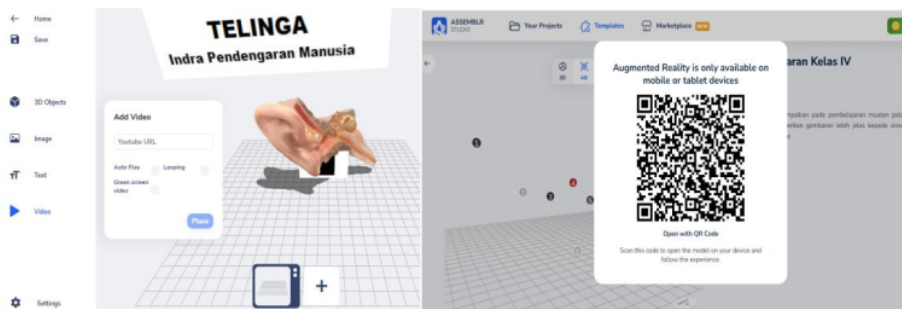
Home
Save
3D Objects
Image
Text
Video
Settings

TELINGA
Indra Pendengaran Manusia

Add Video
Youtube URL
Auto Play
Looping
Green screen video
Place

+

ASSEMBLR STUDIO
Your Projects
Templates
Marketplace NEW

3D
AR

Augmented Reality is only available on mobile or tablet devices

aran Kelas IV

mpilkan pada pembelajaran muatan pel
erikan gambaran lebih jelas kepada sisw

Open with QR Code
Scan this code to open the model on your device and follow the experience.